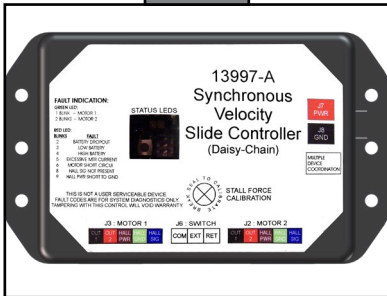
13997-A
Synchronous Velocity Slide Controller
(Daisy-Chain)

STATUS LEDS

J7 PWR
J8 GND

MULTIPLE DEVICE COORDINATION

FAULT INDICATION:
GREEN LED:
1 BLINK - MOTOR 1
2 BLINKS - MOTOR 2

RED LED:
BLINKS FAULT
2 BATTERY DROPOUT
3 LOW BATTERY
4 HIGH BATTERY
5 EXCESSIVE MTR CURRENT
6 MOTOR SHORT CIRCUIT
8 HALL SIG NOT PRESENT
9 HALL PWR SHORT TO GND

THIS IS NOT A USER SERVICEABLE DEVICE.
FAULT CODES ARE FOR SYSTEM DIAGNOSTICS ONLY.
TAMPERING WITH THIS CONTROL WILL VOID WARRANTY

SEAL TO CALIBRATE

STALL FORCE CALIBRATION

J3 : MOTOR 1
OUT 1 | OUT 2 | HALL PWR | HALL GND | HALL SIG

J6 : SWITCH
COM | EXT | RET

J2 : MOTOR 2
OUT 1 | OUT 2 | HALL PWR | HALL GND | HALL SIG